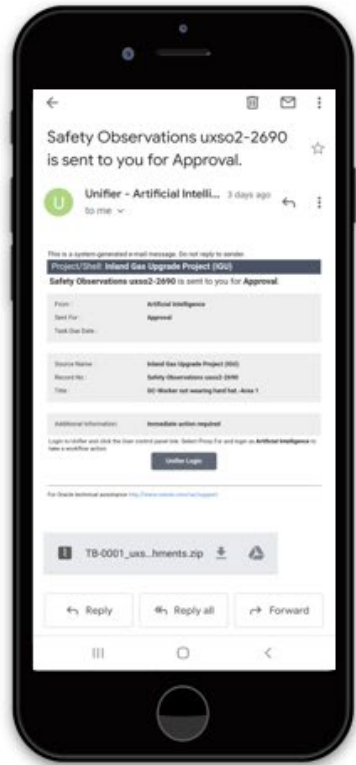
Safety Observations uxso2-2690 is sent to you for Approval.

U

Unifier - Artificial Intelli... 3 days ago

to me

This is a system-generated e-mail message. Do not reply to sender.

Project/Shell: Inland Gas Upgrade Project (IGU)

Safety Observations uxso2-2690 is sent to you for Approval.

| | |
|---|---|
| From : | Artificial Intelligence |
| Sent For : | Approval |
| Task Due Date : | |

| | |
|---|---|
| Source Name : | Inland Gas Upgrade Project (IGU) |
| Record No : | Safety Observations uxso2-2690 |
| Title : | SC-Worker not wearing hard hat - Area 1 |

| | |
|---|---|
| Additional Information: | Immediate action required |

Login to Unifier and click the User control panel link. Select Proxy For and login as Artificial Intelligence to take a workflow action.

Unifier Login

For Oracle technical assistance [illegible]

TB-0001_uxs...hments.zip

Reply

Reply all

Forward